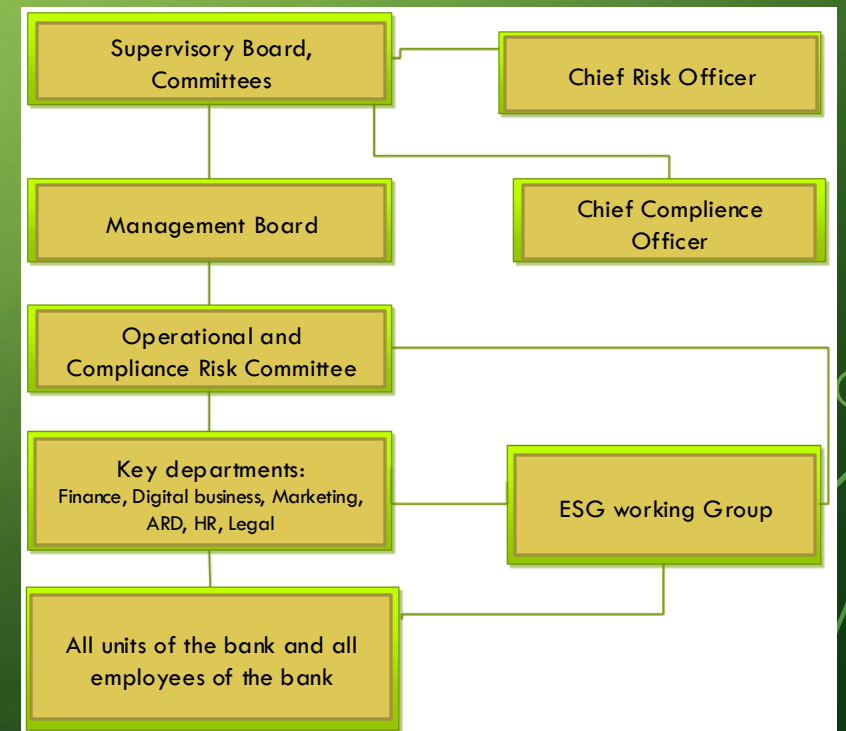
Supervisory Board, Committees

Chief Risk Officer

Management Board

Chief Complience Officer

Operational and Compliance Risk Committee

Key departments:
Finance, Digital business, Marketing, ARD, HR, Legal

ESG working Group

All units of the bank and all employees of the bank